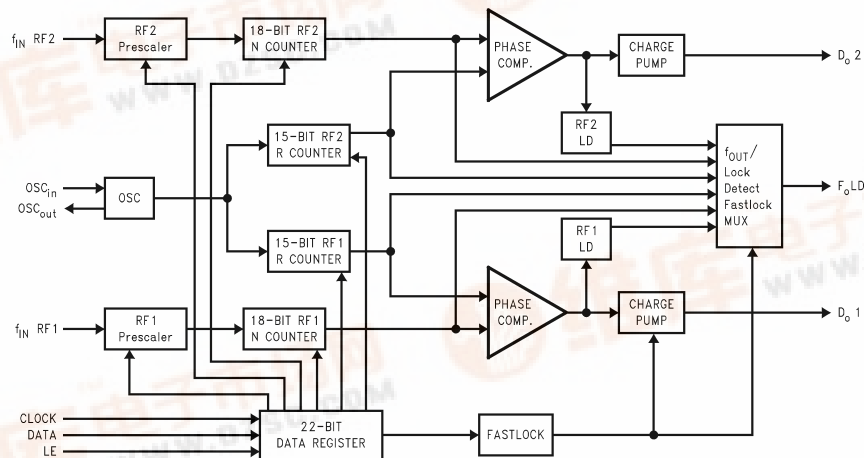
$f_{IN}$ RF2
RF2 Prescaler
18-BIT RF2 N COUNTER
PHASE COMP.
CHARGE PUMP
$D_o$ 2
RF2 LD
15-BIT RF2 R COUNTER
$OSC_{in}$
$OSC_{out}$
OSC
$f_{OUT}$/ Lock Detect Fastlock MUX
$F_o$LD
15-BIT RF1 R COUNTER
RF1 LD
$f_{IN}$ RF1
RF1 Prescaler
18-BIT RF1 N COUNTER
PHASE COMP.
CHARGE PUMP
$D_o$ 1
CLOCK
DATA
LE
22-BIT DATA REGISTER
FASTLOCK
www.dzsc.com